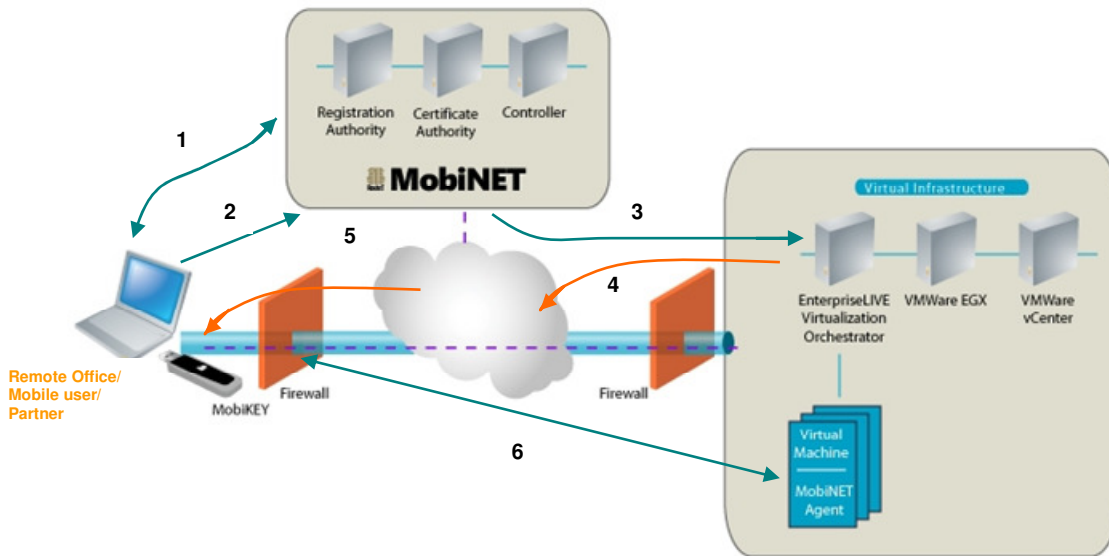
Registration Authority

Certificate Authority

Controller

MobiNET

1

2

3

4

5

6

Virtual Infrastructure

EnterpriseLIVE Virtualization Orchestrator

VMWare EGX

VMWare vCenter

Remote Office/ Mobile user/ Partner

MobiKEY

Firewall

Firewall

Virtual Machine

MobiNET Agent